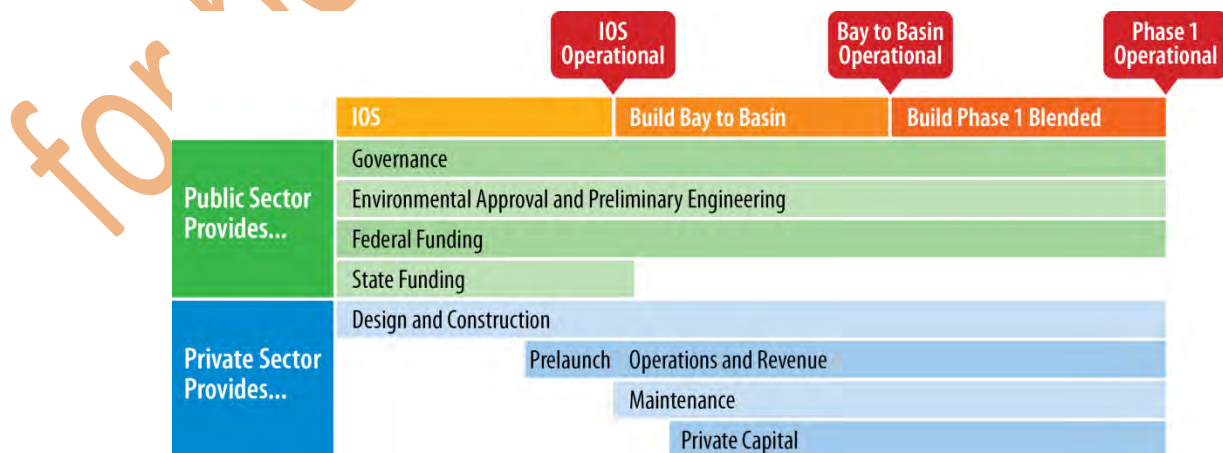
IOS Operational

Bay to Basin Operational

Phase 1 Operational

IOS

Build Bay to Basin

Build Phase 1 Blended

Public Sector Provides...

Governance

Environmental Approval and Preliminary Engineering

Federal Funding

State Funding

Private Sector Provides...

Design and Construction

Prelaunch

Operations and Revenue

Maintenance

Private Capital

for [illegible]